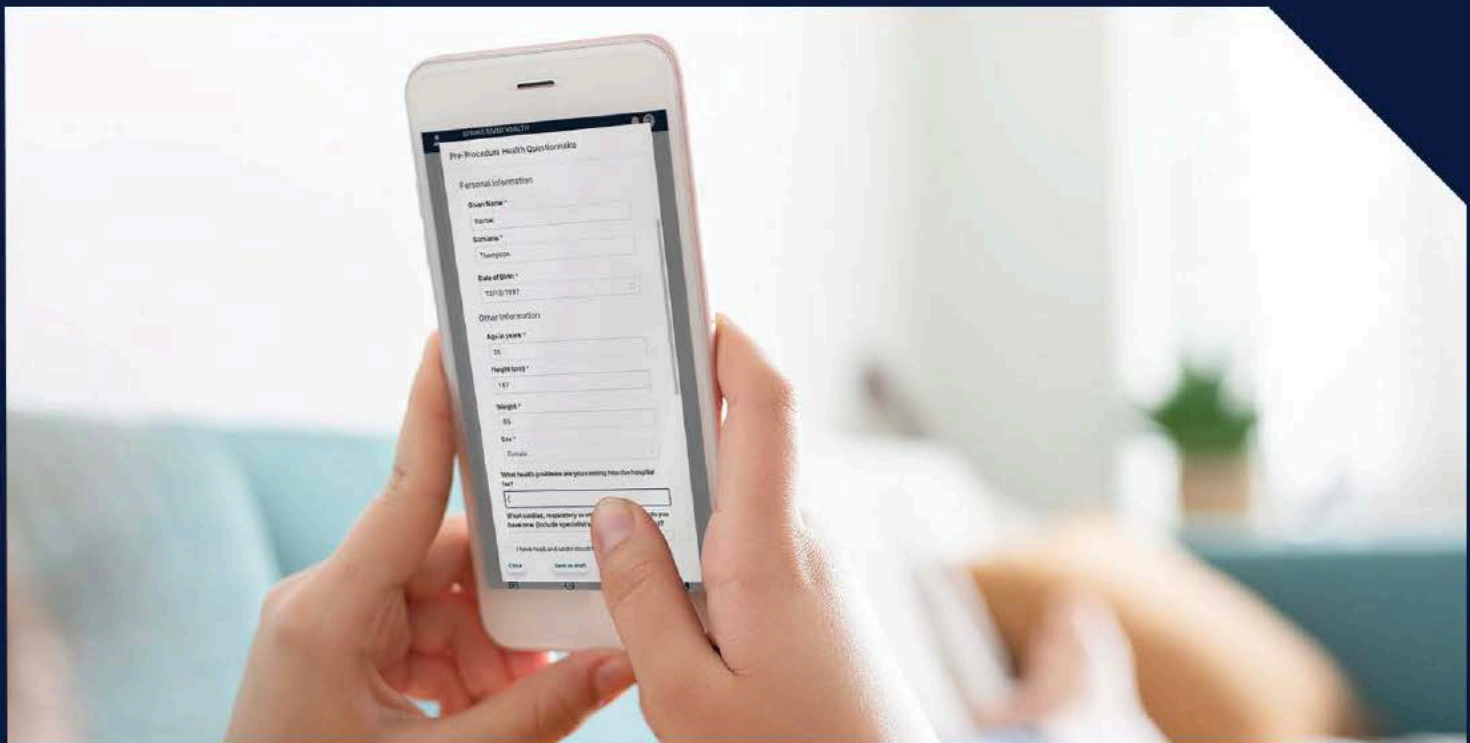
SPRING RIVER HEALTH

Pre-Procedure Health Questionnaire

Personal Information

Given Name *

Rachel

Surname *

Thompson

Date of Birth *

12/12/1987

Other Information

Age in years *

35

Height (cm) *

167

Weight *

65

Sex *

Female

What health problems are you coming into the hospital for?

What cardiac, respiratory or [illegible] do you have now (include specialist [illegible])?

I have read and understood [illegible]

Close

Save as draft